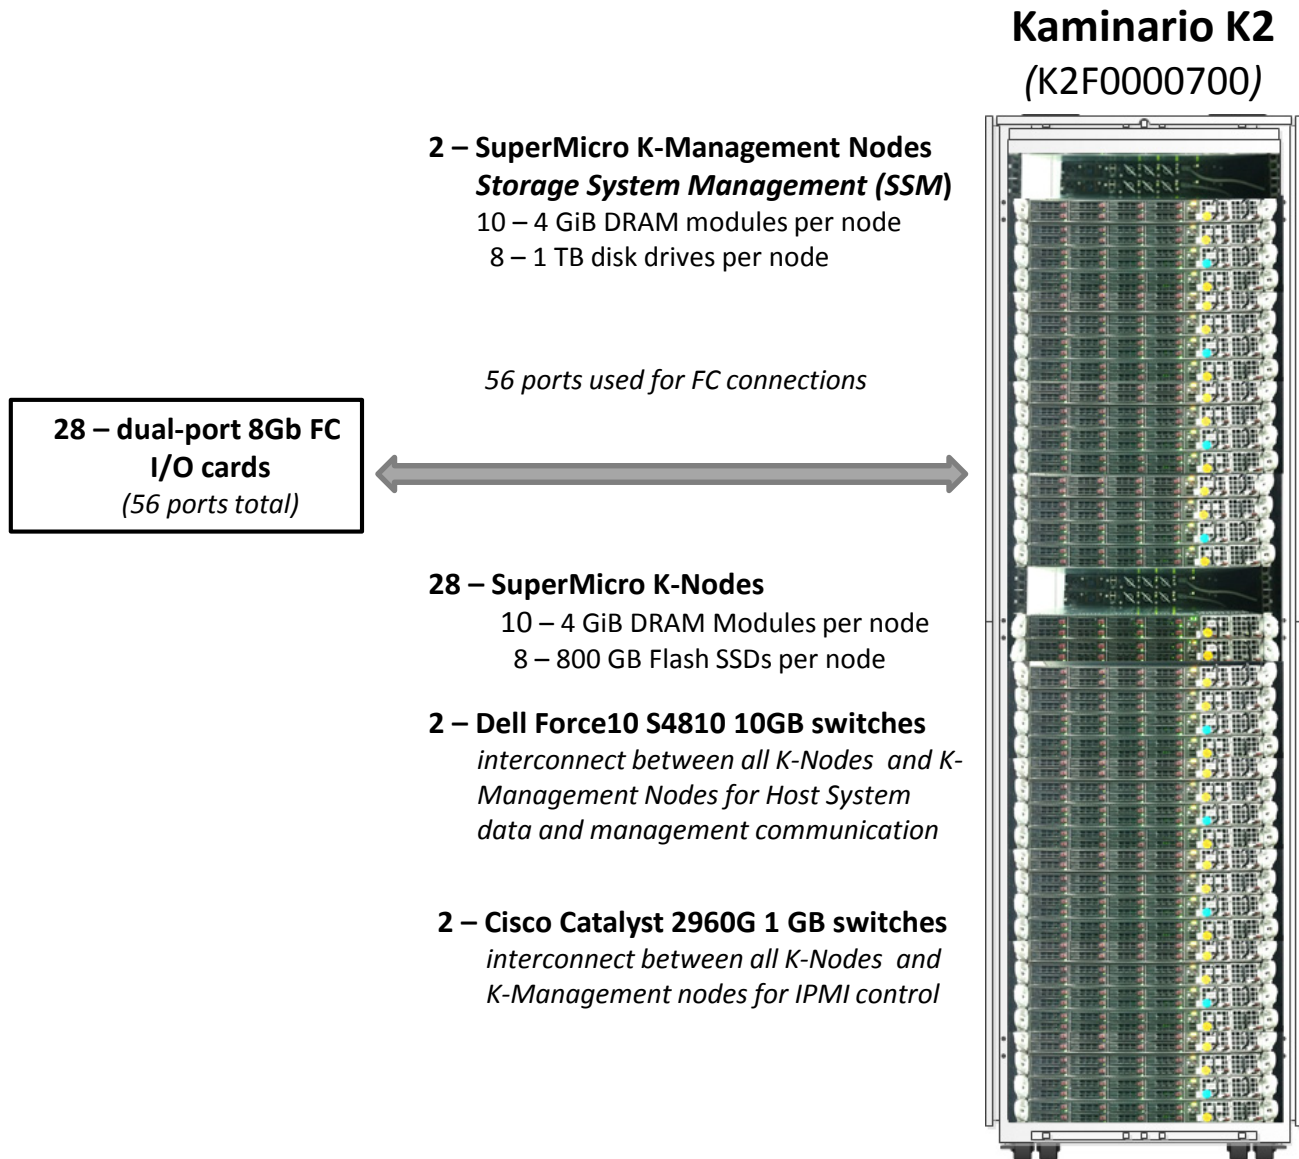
Kaminario K2
(K2F0000700)

2 – SuperMicro K-Management Nodes
Storage System Management (SSM)
10 – 4 GiB DRAM modules per node
8 – 1 TB disk drives per node

56 ports used for FC connections

28 – dual-port 8Gb FC I/O cards
(56 ports total)

28 – SuperMicro K-Nodes
10 – 4 GiB DRAM Modules per node
8 – 800 GB Flash SSDs per node

2 – Dell Force10 S4810 10GB switches
interconnect between all K-Nodes and K-Management Nodes for Host System data and management communication

2 – Cisco Catalyst 2960G 1 GB switches
interconnect between all K-Nodes and K-Management nodes for IPMI control